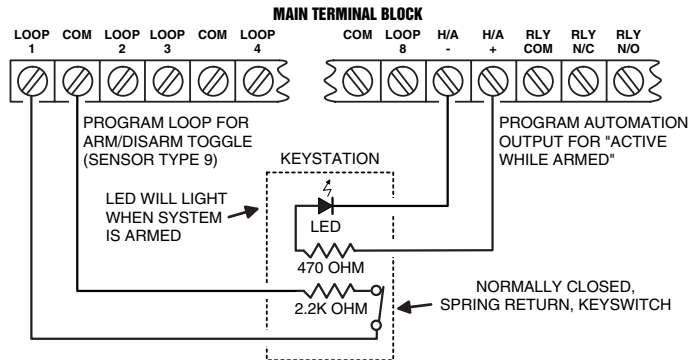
MAIN TERMINAL BLOCK

LOOP 1 COM LOOP 2 LOOP 3 COM LOOP 4

COM LOOP 8 H/A - H/A + RLY COM RLY N/C RLY N/O

PROGRAM LOOP FOR ARM/DISARM TOGGLE (SENSOR TYPE 9)

PROGRAM AUTOMATION OUTPUT FOR "ACTIVE WHILE ARMED"

KEYSTATION

LED WILL LIGHT WHEN SYSTEM IS ARMED

LED

470 OHM

2.2K OHM

NORMALLY CLOSED, SPRING RETURN, KEYSWITCH